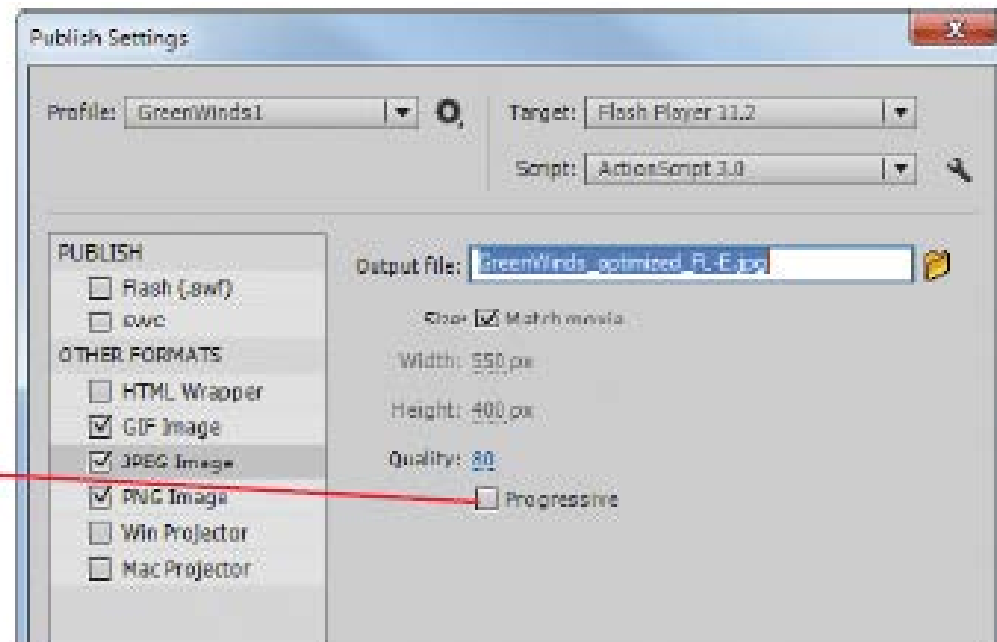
Publish Settings

X

Profile: GreenWinds1

Target: Flash Player 11.2

Script: ActionScript 3.0

PUBLISH

Flash (.swf)

SWC

OTHER FORMATS

HTML Wrapper

GIF Image

JPEG Image

PNG Image

Win Projector

Mac Projector

Output file: GreenWinds_optimized_R-E.jpg

Size: Match movie

Width: 550 px

Height: 400 px

Quality: 80

Progressive